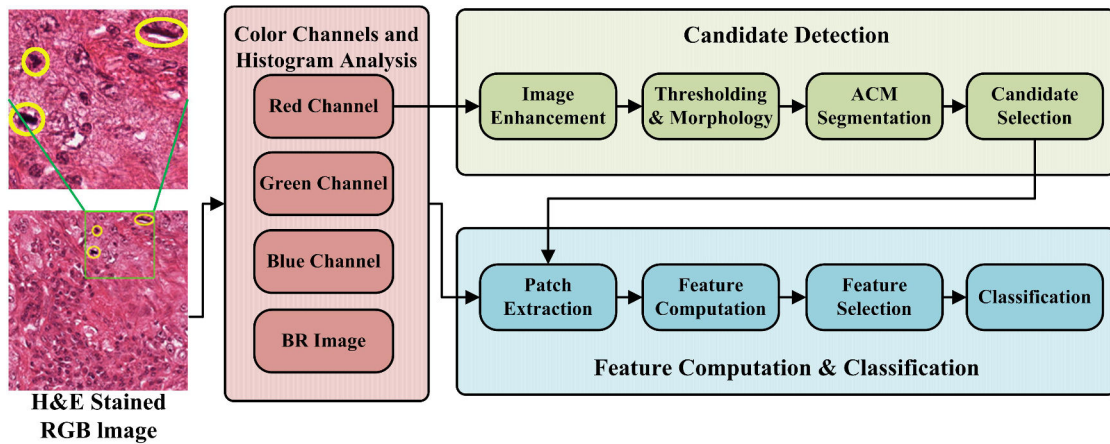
Color Channels and Histogram Analysis

Red Channel

Green Channel

Blue Channel

BR Image

Candidate Detection

Image Enhancement

Thresholding & Morphology

ACM Segmentation

Candidate Selection

Patch Extraction

Feature Computation

Feature Selection

Classification

Feature Computation & Classification

H&E Stained RGB Image